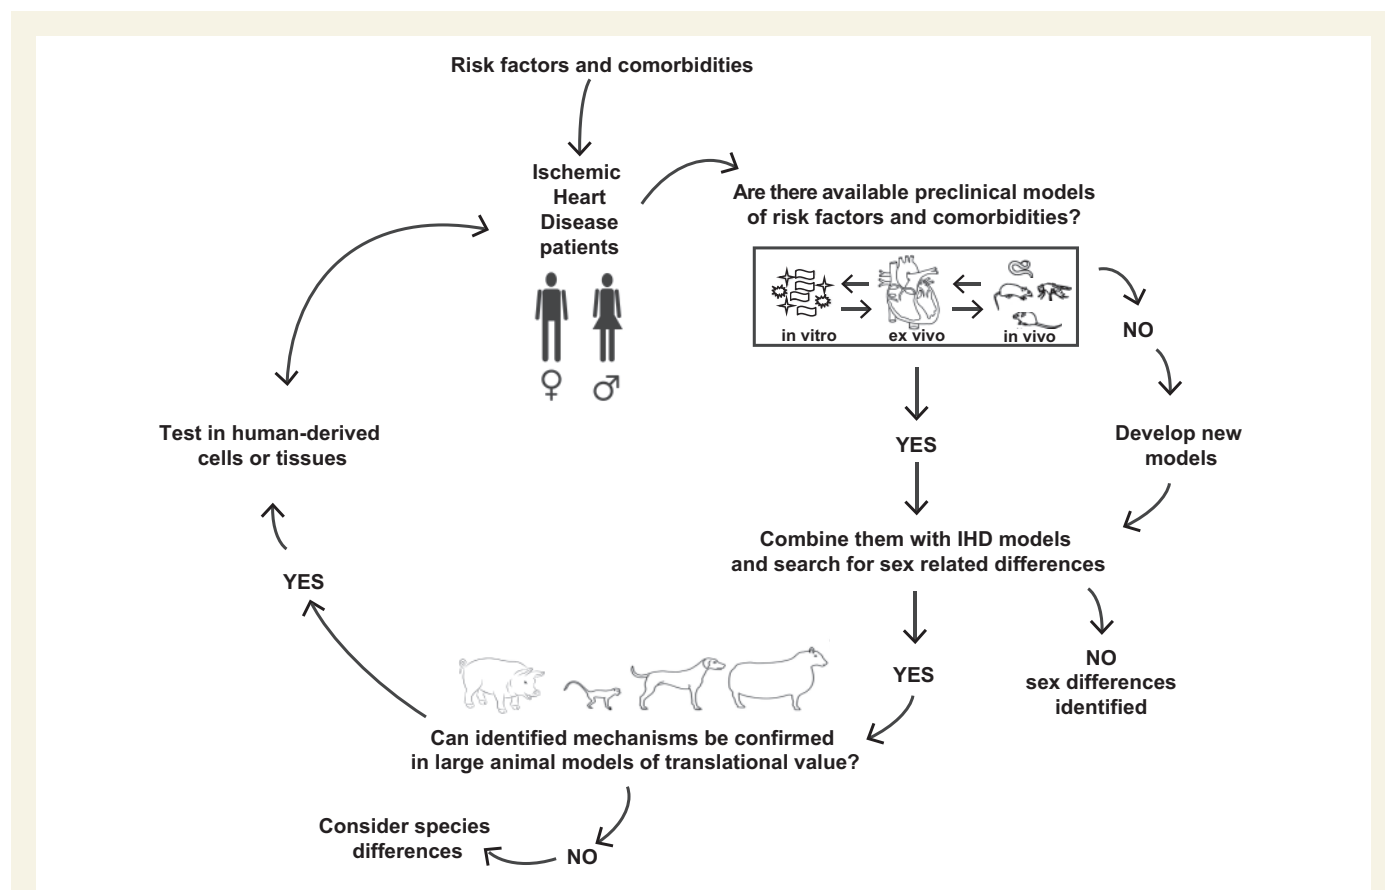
Risk factors and comorbidities

Ischemic Heart Disease patients

♀ ♂

Are there available preclinical models of risk factors and comorbidities?

in vitro

ex vivo

in vivo

NO

Develop new models

YES

Combine them with IHD models and search for sex related differences

YES

NO sex differences identified

Can identified mechanisms be confirmed in large animal models of translational value?

NO

Consider species differences

YES

Test in human-derived cells or tissues